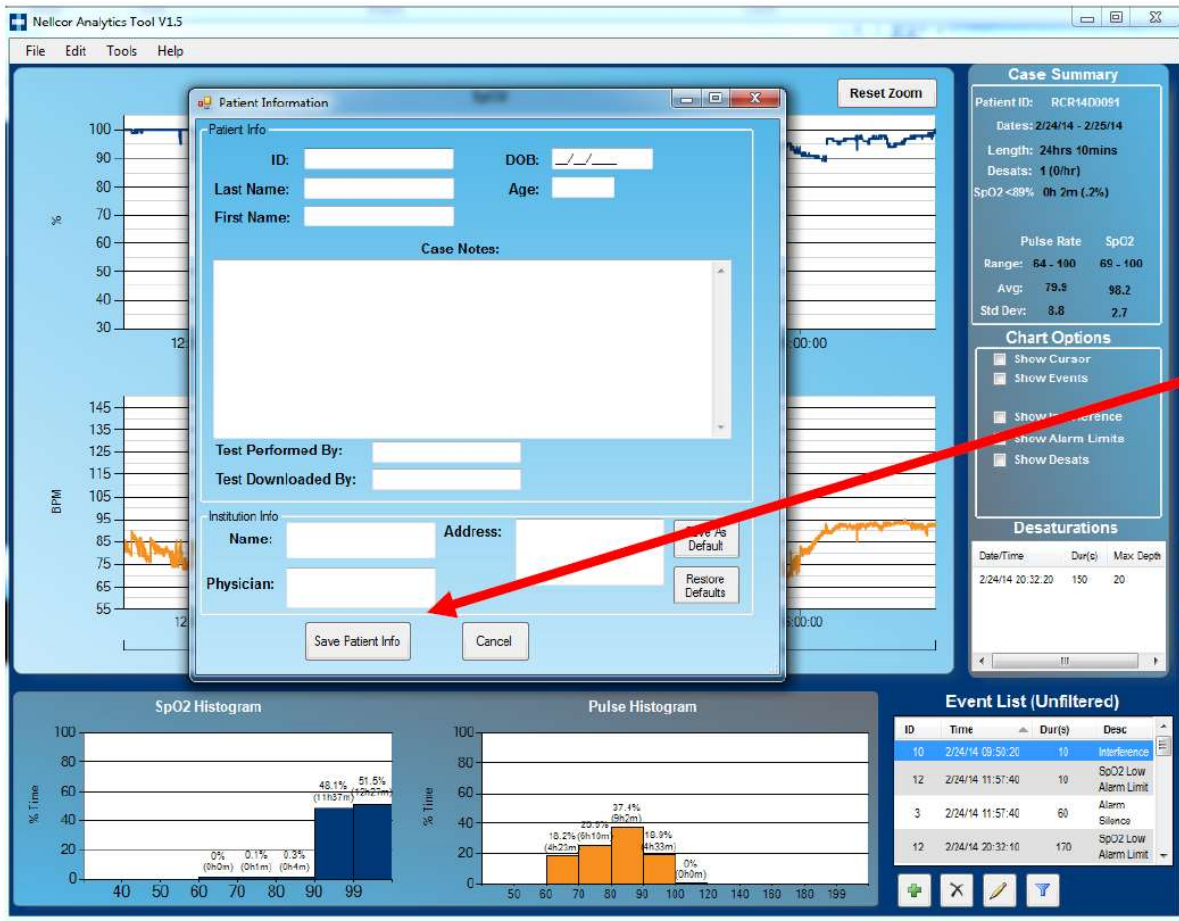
Nellcor Analytics Tool V1.5

File Edit Tools Help

Reset Zoom

100
90
80
70
60
50
40
30

%

12:

:00:00

145
135
125
115
105
95
85
75
65
55

BPM

12

:00:00

Patient Information

Patient Info

ID:
DOB: __/__/____
Last Name:
Age:
First Name:

Case Notes:

Test Performed By:
Test Downloaded By:

Institution Info

Name:
Address:
Save As Default
Physician:
Restore Defaults

Save Patient Info
Cancel

Case Summary

Patient ID: RCR14D0091
Dates: 2/24/14 - 2/25/14
Length: 24hrs 10mins
Desats: 1 (0/hr)
SpO2 <89% 0h 2m (.2%)

| | Pulse Rate | SpO2 |
|---|---|---|
| Range: | 64 - 100 | 69 - 100 |
| Avg: | 79.9 | 98.2 |
| Std Dev: | 8.8 | 2.7 |

Chart Options

Show Cursor
Show Events
Show In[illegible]erence
Show Alarm Limits
Show Desats

Desaturations

| Date/Time | Dur(s) | Max Depth |
|---|---|---|
| 2/24/14 20:32:20 | 150 | 20 |

SpO2 Histogram

100
80
60
40
20
0

% Time

0% (0h0m) 0.1% (0h1m) 0.3% (0h4m) 48.1% (11h37m) 51.5% (12h27m)

40 50 60 70 80 90 99

Pulse Histogram

100
80
60
40
20
0

% Time

18.2% (4h23m) 25.5% (6h10m) 37.4% (9h2m) 18.9% (4h33m) 0% (0h0m)

50 60 70 80 90 100 120 140 160 180 199

Event List (Unfiltered)

| ID | Time | Dur(s) | Desc |
|---|---|---|---|
| 10 | 2/24/14 09:50:20 | 10 | Interference |
| 12 | 2/24/14 11:57:40 | 10 | SpO2 Low Alarm Limit |
| 3 | 2/24/14 11:57:40 | 60 | Alarm Silence |
| 12 | 2/24/14 20:32:10 | 170 | SpO2 Low Alarm Limit |